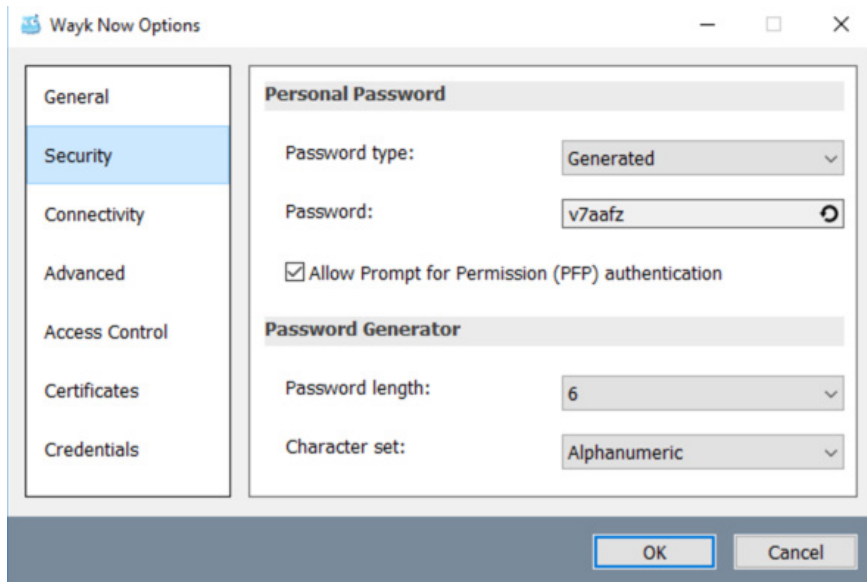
Wayk Now Options

General
Security
Connectivity
Advanced
Access Control
Certificates
Credentials

Personal Password

Password type: Generated

Password: v7aafz

☑ Allow Prompt for Permission (PFP) authentication

Password Generator

Password length: 6

Character set: Alphanumeric

OK
Cancel